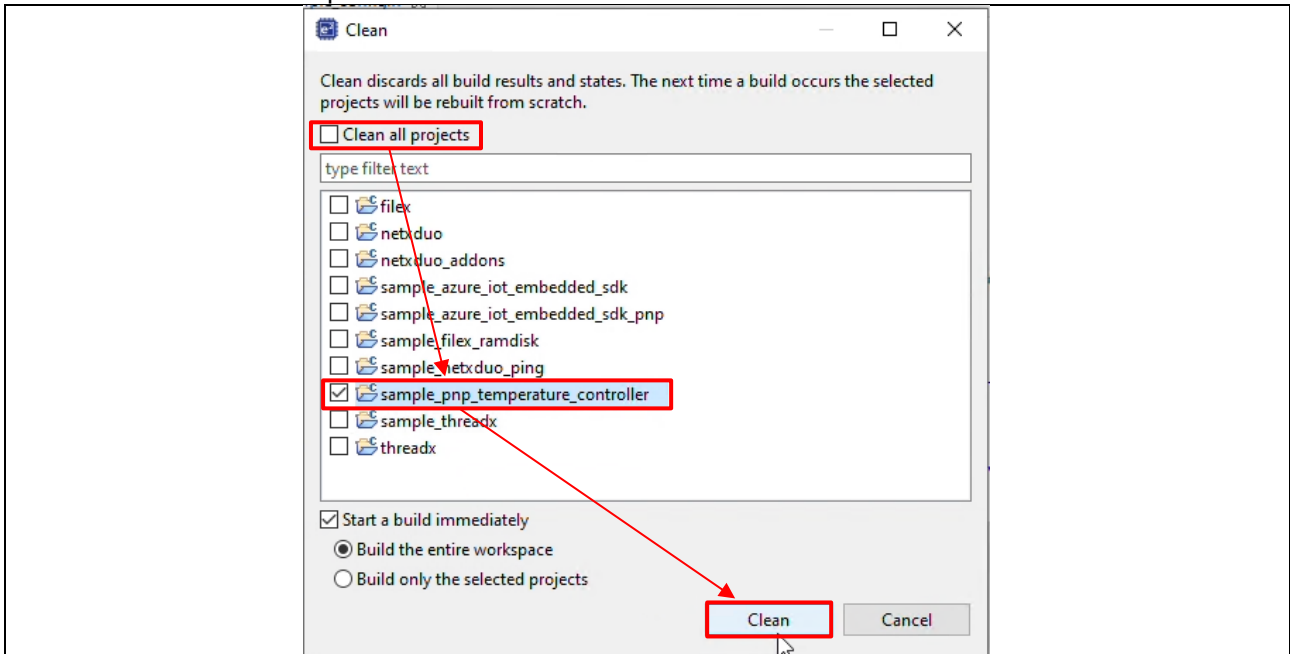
Clean

Clean discards all build results and states. The next time a build occurs the selected projects will be rebuilt from scratch.

Clean all projects

type filter text

filex
netxduo
netxduo_addons
sample_azure_iot_embedded_sdk
sample_azure_iot_embedded_sdk_pnp
sample_filex_ramdisk
sample_netxduo_ping
sample_pnp_temperature_controller
sample_threadx
threadx

Start a build immediately
Build the entire workspace
Build only the selected projects

Clean
Cancel